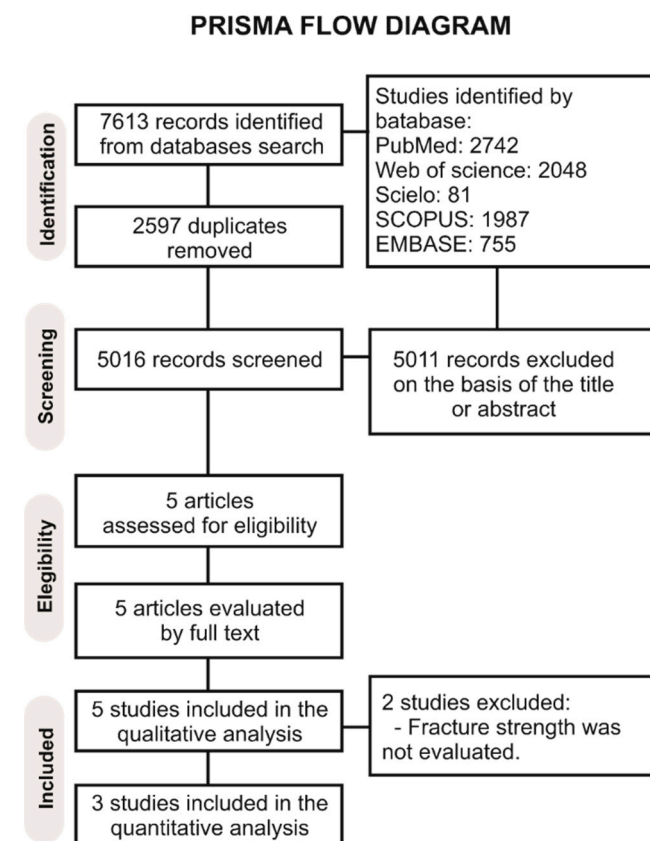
PRISMA FLOW DIAGRAM

Identification

7613 records identified from databases search

Studies identified by batabase:
PubMed: 2742
Web of science: 2048
Scielo: 81
SCOPUS: 1987
EMBASE: 755

2597 duplicates removed

Screening

5016 records screened

5011 records excluded on the basis of the title or abstract

Elegibility

5 articles assessed for eligibility

5 articles evaluated by full text

Included

5 studies included in the qualitative analysis

2 studies excluded:
- Fracture strength was not evaluated.

3 studies included in the quantitative analysis